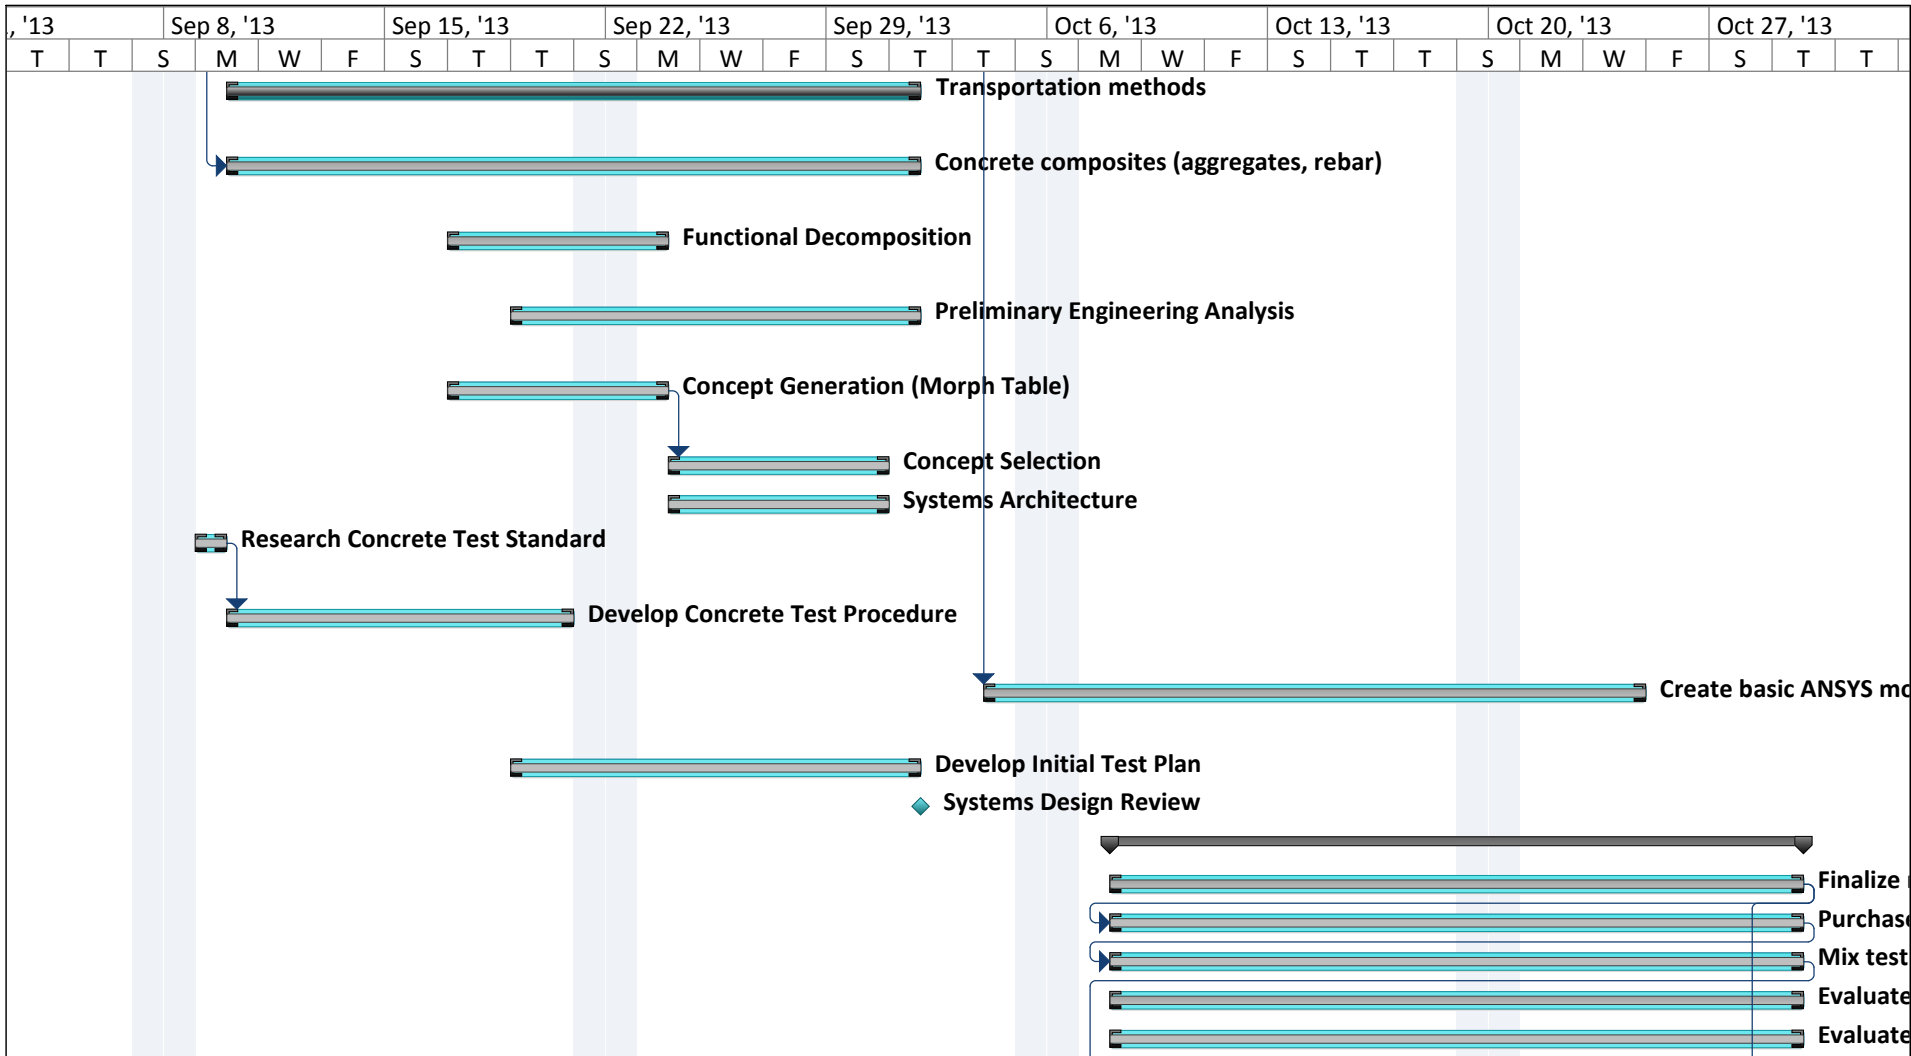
| , '13 | | Sep 8, '13 | | | | Sep 15, '13 | | | Sep 22, '13 | | | | Sep 29, '13 | | | Oct 6, '13 | | | | Oct 13, '13 | | | Oct 20, '13 | | | | Oct 27, '13 | | |
|---|---|---|---|---|---|---|---|---|---|---|---|---|---|---|---|---|---|---|---|---|---|---|---|---|---|---|---|---|
| T | T | S | M | W | F | S | T | T | S | M | W | F | S | T | T | S | M | W | F | S | T | T | S | M | W | F | S | T | T |

Transportation methods

Concrete composites (aggregates, rebar)

Functional Decomposition

Preliminary Engineering Analysis

Concept Generation (Morph Table)

Concept Selection

Systems Architecture

Research Concrete Test Standard

Develop Concrete Test Procedure

Create basic ANSYS mo

Develop Initial Test Plan

Systems Design Review

Finalize

Purchase

Mix test

Evaluate

Evaluate